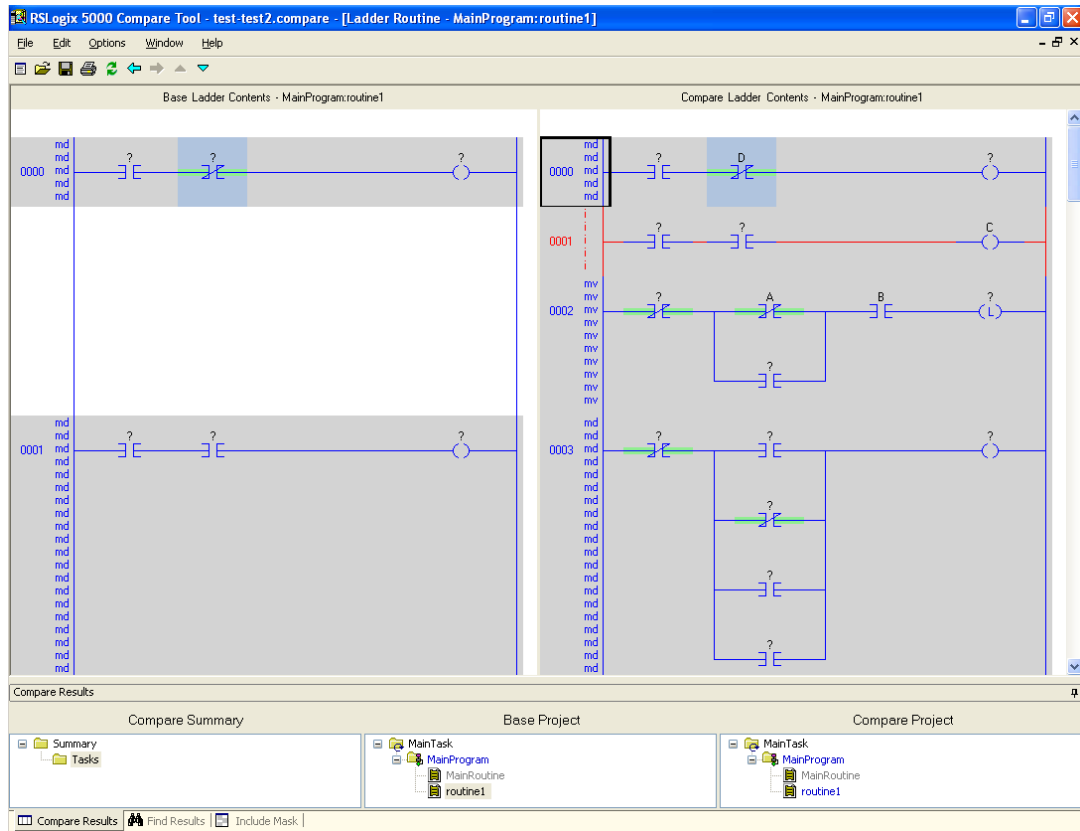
RSLogix 5000 Compare Tool - test-test2.compare - [Ladder Routine - MainProgram:routine1]

File Edit Options Window Help

Base Ladder Contents - MainProgram:routine1

Compare Ladder Contents - MainProgram:routine1

md
md
0000 md
md
md

?
?
?

md
md
0000 md
md
md

?
D
?

0001
?
?
C

mv
mv
0002 mv
mv
mv
mv
mv
mv
mv
mv

?
A
B
?
L
?

md
md
0001 md
md
md
md
md
md
md
md
md
md
md
md
md
md
md
md
md
md

?
?
?

md
md
0003 md
md
md
md
md
md
md
md
md
md
md
md
md
md
md
md
md
md

?
?
?
?
?
?

Compare Results

Compare Summary

Summary
Tasks

Base Project

MainTask
MainProgram
MainRoutine
routine1

Compare Project

MainTask
MainProgram
MainRoutine
routine1

Compare Results | Find Results | Include Mask